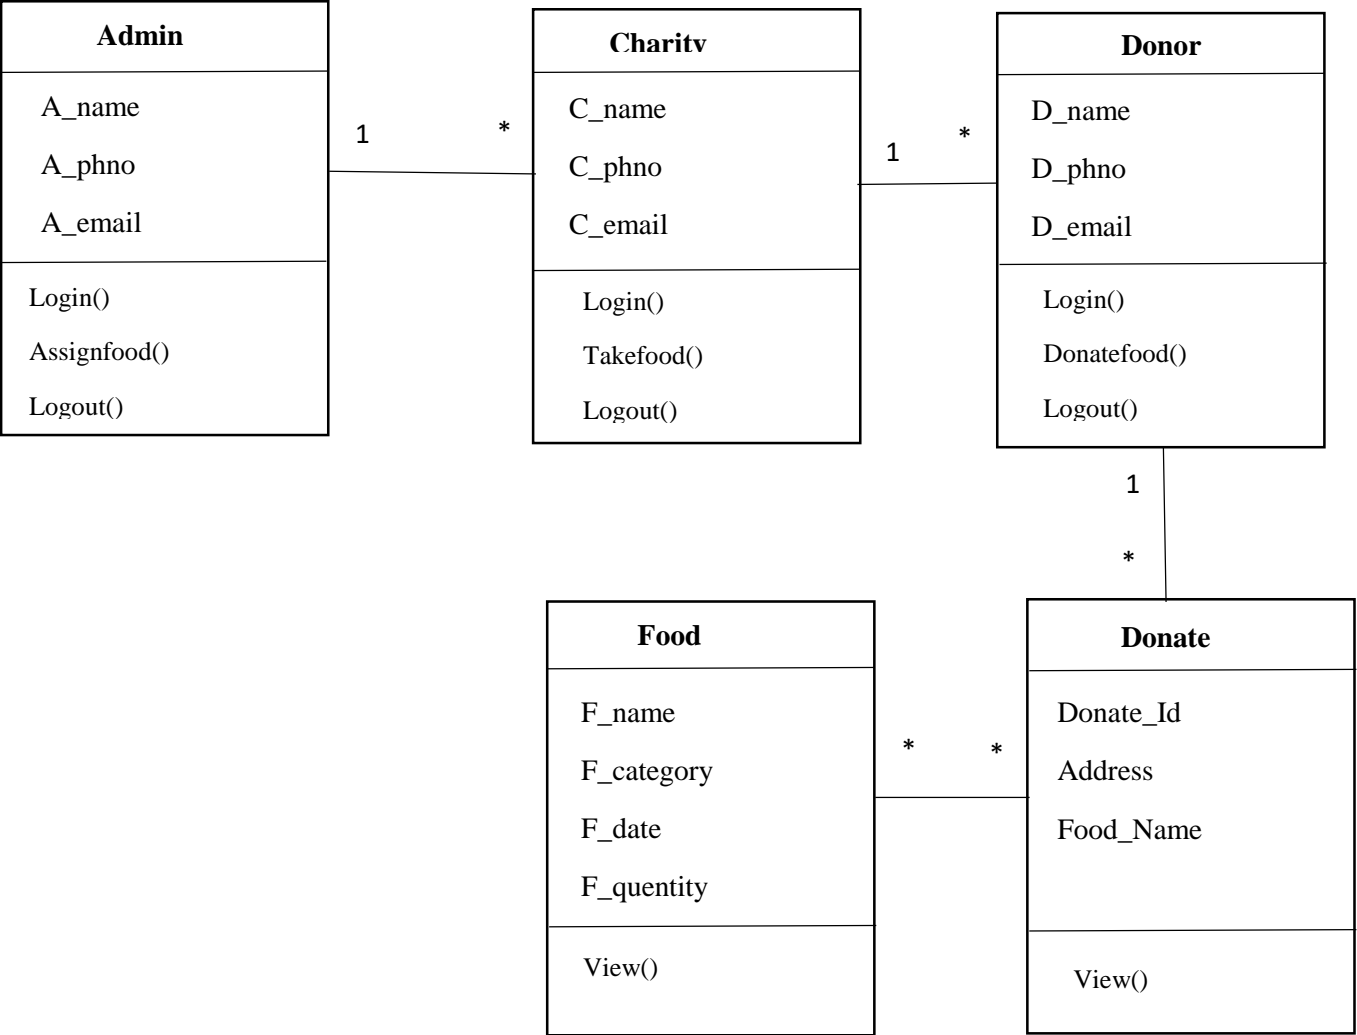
Admin

A_name

A_phno

A_email

Login()

Assignfood()

Logout()

1

*

Charity

C_name

C_phno

C_email

Login()

Takefood()

Logout()

1

*

Donor

D_name

D_phno

D_email

Login()

Donatefood()

Logout()

1

*

Food

F_name

F_category

F_date

F_quentity

View()

*

*

Donate

Donate_Id

Address

Food_Name

View()